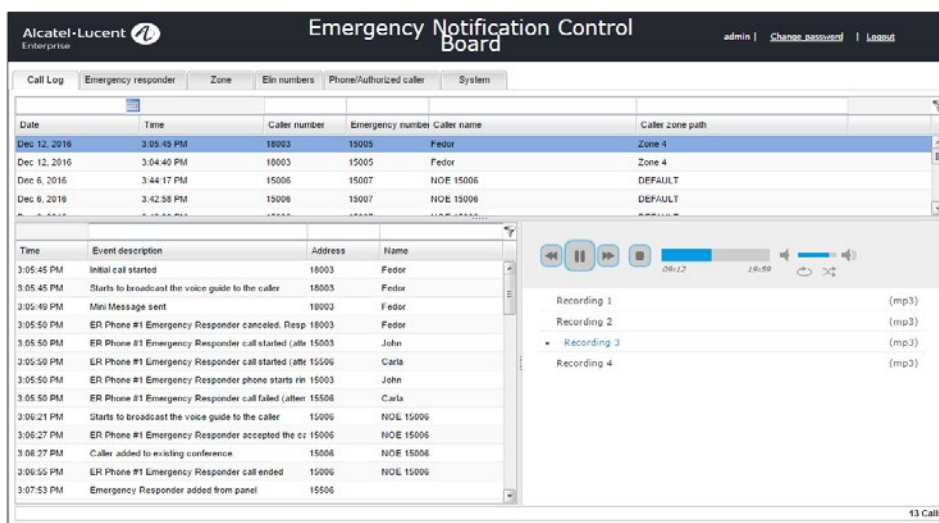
Alcatel·Lucent Enterprise

Emergency Notification Control Board

admin | Change password | Logout

Call Log | Emergency responder | Zone | Elin numbers | Phone/Authorized caller | System

| Date | Time | Caller number | Emergency number | Caller name | Caller zone path |
|---|---|---|---|---|---|
| Dec 12, 2016 | 3:05:45 PM | 18003 | 15005 | Fedor | Zone 4 |
| Dec 12, 2016 | 3:04:40 PM | 18003 | 15005 | Fedor | Zone 4 |
| Dec 6, 2016 | 3:44:17 PM | 15006 | 15007 | NOE 15006 | DEFAULT |
| Dec 6, 2016 | 3:42:58 PM | 15006 | 15007 | NOE 15006 | DEFAULT |

| Time | Event description | Address | Name |
|---|---|---|---|
| 3:05:45 PM | Initial call started | 18003 | Fedor |
| 3:05:45 PM | Starts to broadcast the voice guide to the caller | 18003 | Fedor |
| 3:05:49 PM | Mini Message sent | 18003 | Fedor |
| 3:05:50 PM | ER Phone #1 Emergency Responder canceled. Resp | 18003 | Fedor |
| 3:05:50 PM | ER Phone #1 Emergency Responder call started (atte | 15003 | John |
| 3:05:50 PM | ER Phone #1 Emergency Responder call started (atte | 15506 | Carla |
| 3:05:50 PM | ER Phone #1 Emergency Responder phone starts rin | 15003 | John |
| 3:05:50 PM | ER Phone #1 Emergency Responder call failed (atten | 15506 | Carla |
| 3:06:21 PM | Starts to broadcast the voice guide to the caller | 15006 | NOE 15006 |
| 3:06:27 PM | ER Phone #1 Emergency Responder accepted the ca | 15006 | NOE 15006 |
| 3:06:27 PM | Caller added to existing conference | 15006 | NOE 15006 |
| 3:06:55 PM | ER Phone #1 Emergency Responder call ended | 15006 | NOE 15006 |
| 3:07:53 PM | Emergency Responder added from panel | 15506 | |

09:12 19:50

Recording 1 (mp3)
Recording 2 (mp3)
Recording 3 (mp3)
Recording 4 (mp3)

13 Call